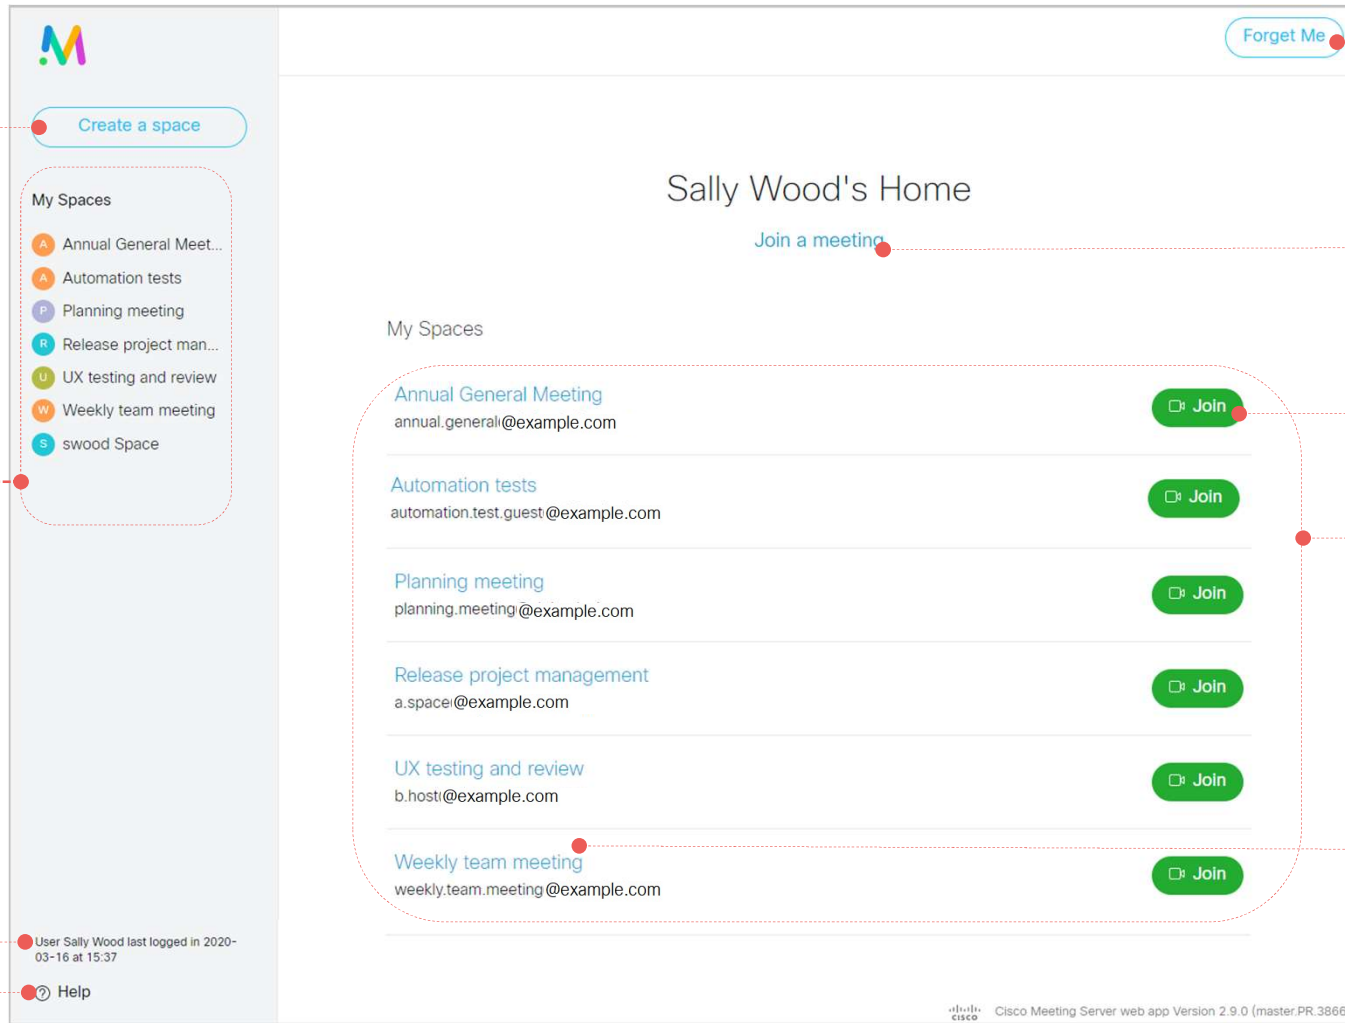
Create a space

My Spaces

A Annual General Meet...
A Automation tests
P Planning meeting
R Release project man...
U UX testing and review
W Weekly team meeting
S swood Space

User Sally Wood last logged in 2020-03-16 at 15:37

Help

Forget Me

Sally Wood's Home

Join a meeting

My Spaces

Annual General Meeting
annual.general@example.com
Join

Automation tests
automation.test.guest@example.com
Join

Planning meeting
planning.meeting@example.com
Join

Release project management
a.space@example.com
Join

UX testing and review
b.host@example.com
Join

Weekly team meeting
weekly.team.meeting@example.com
Join

cisco Cisco Meeting Server web app Version 2.9.0 (master.PR.3866